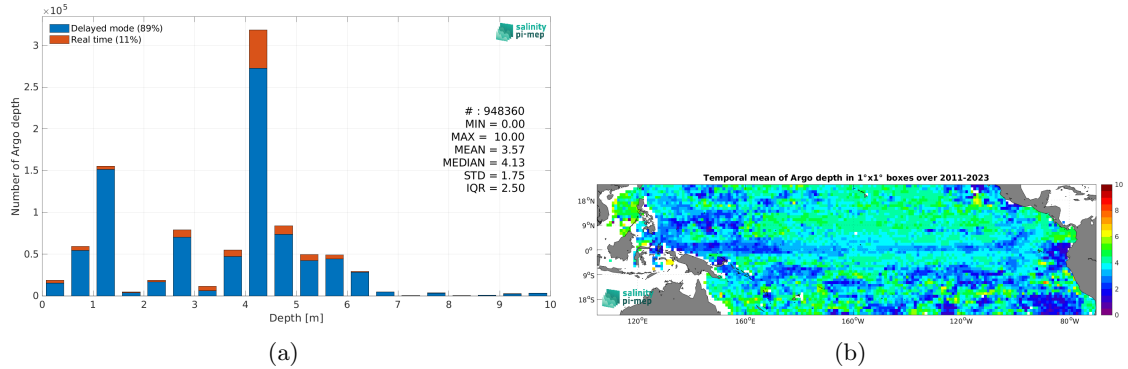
$\times 10^5$

Delayed mode (89%)
Real time (11%)

salinity pi-mep

Number of Argo depth

3
2.5
2
1.5
1
0.5
0

# : 948360
MIN = 0.00
MAX = 10.00
MEAN = 3.57
MEDIAN = 4.13
STD = 1.75
IQR = 2.50

0 1 2 3 4 5 6 7 8 9 10
Depth [m]

(a)

Temporal mean of Argo depth in 1°x1° boxes over 2011-2023

18°N
9°N
0°
9°S
18°S

120°E 160°E 160°W 120°W 80°W

10
8
6
4
2
0

salinity pi-mep

(b)